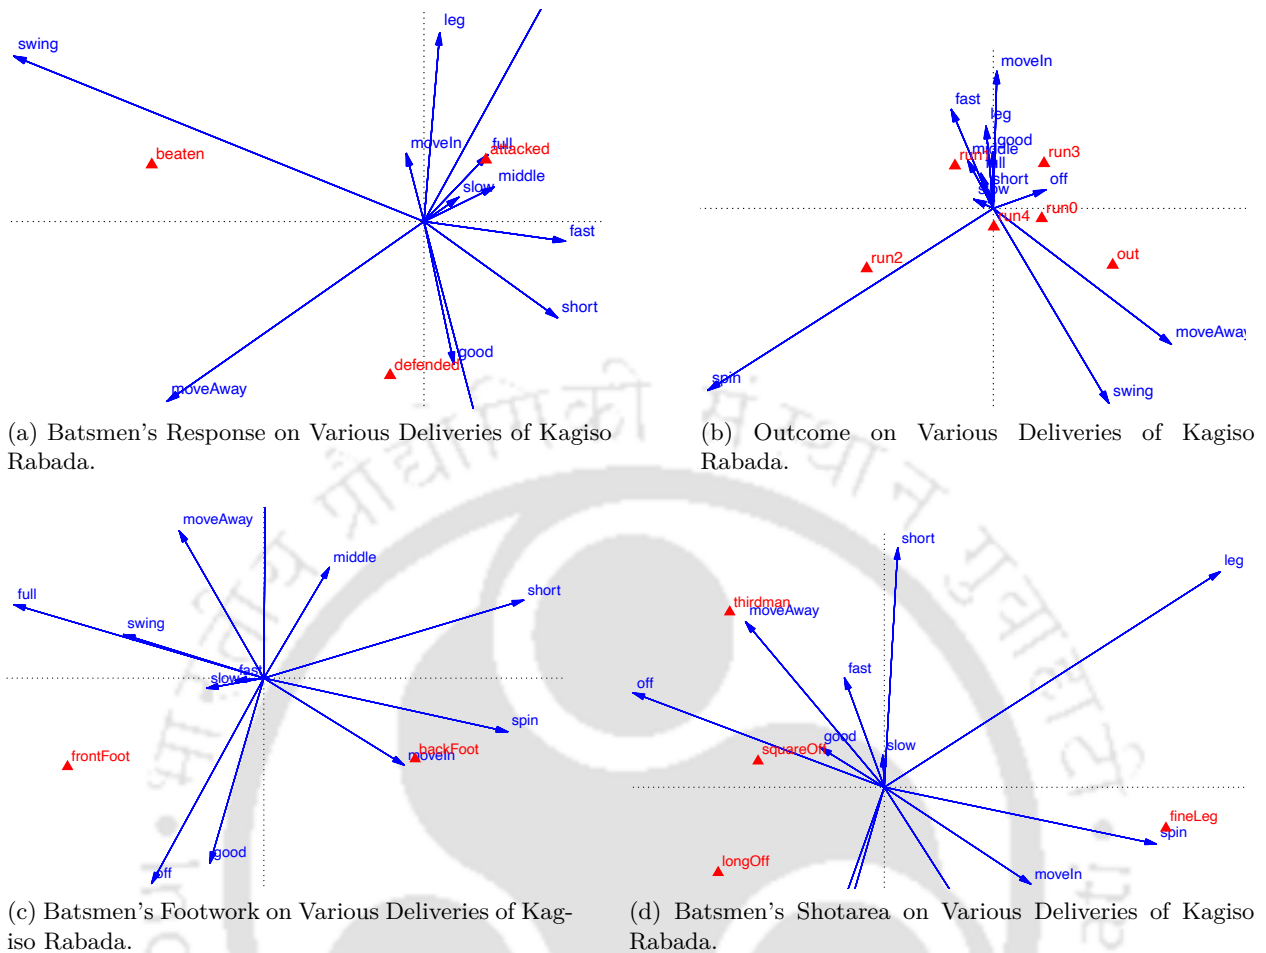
swing
leg
beaten
moveIn
full
attacked
slow
middle
fast
short
good
defended
moveAway

(a) Batsmen's Response on Various Deliveries of Kagiso Rabada.

moveIn
fast
leg
good
middle
run1
full
run3
short
off
slow
run4
run0
run2
out
moveAway
spin
swing

(b) Outcome on Various Deliveries of Kagiso Rabada.

moveAway
middle
full
short
swing
fast
slow
spin
backFoot
moveIn
frontFoot
good
off

(c) Batsmen's Footwork on Various Deliveries of Kagiso Rabada.

short
leg
thirdman
moveAway
fast
off
good
slow
squareOff
fineLeg
spin
longOff
moveIn

(d) Batsmen's Shotarea on Various Deliveries of Kagiso Rabada.